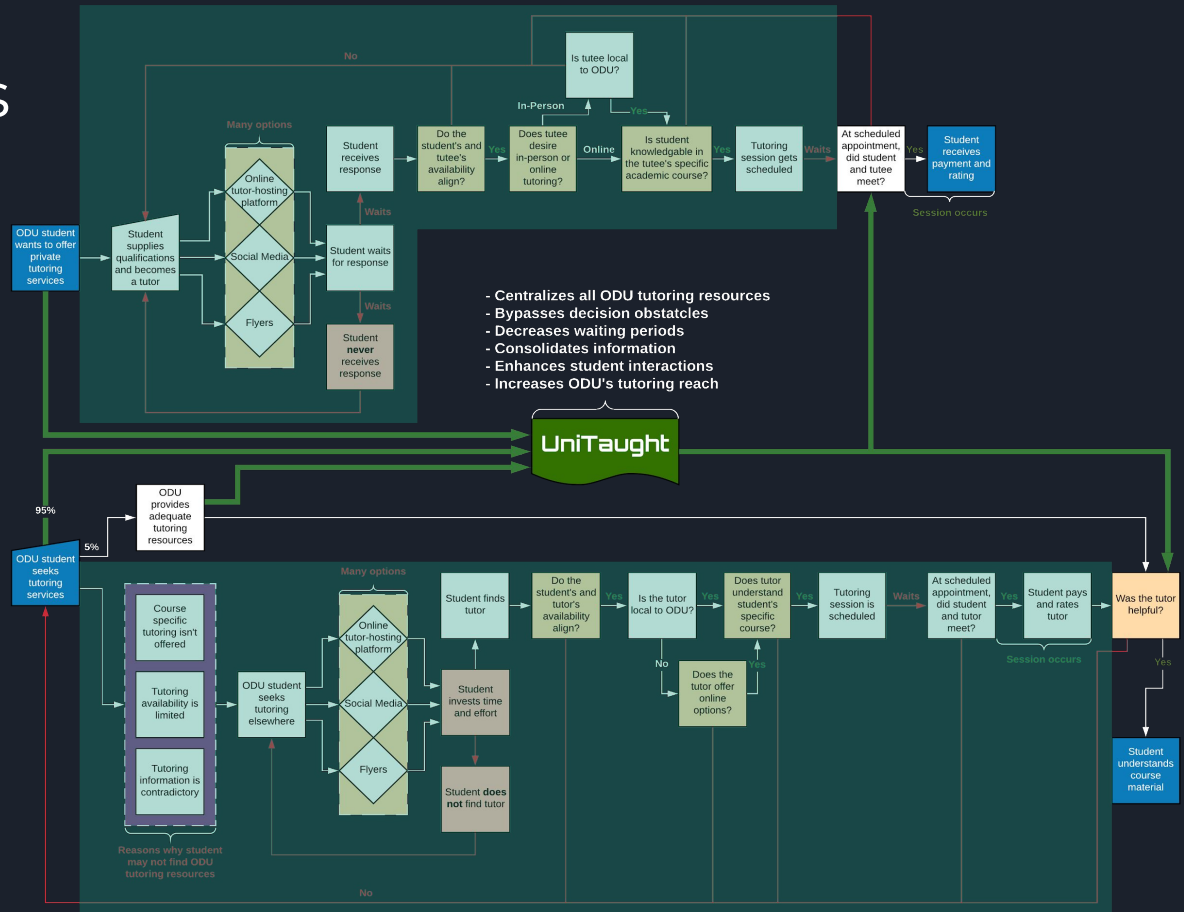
S

No

Is tutee local to ODU?

In-Person

Yes

Many options

Student receives response

Do the student's and tutee's availability align?

Yes

Does tutee desire in-person or online tutoring?

Online

Is student knowledgable in the tutee's specific academic course?

Yes

Tutoring session gets scheduled

Waits

At scheduled appointment, did student and tutee meet?

Yes

Student receives payment and rating

Session occurs

ODU student wants to offer private tutoring services

Student supplies qualifications and becomes a tutor

Online tutor-hosting platform

Social Media

Flyers

Waits

Student waits for response

Waits

Student **never** receives response

- Centralizes all ODU tutoring resources
- Bypasses decision obstacles
- Decreases waiting periods
- Consolidates information
- Enhances student interactions
- Increases ODU's tutoring reach

UniTaught

95%

5%

ODU provides adequate tutoring resources

ODU student seeks tutoring services

Many options

Course specific tutoring isn't offered

Tutoring availability is limited

Tutoring information is contradictory

Reasons why student may not find ODU tutoring resources

ODU student seeks tutoring elsewhere

Online tutor-hosting platform

Social Media

Flyers

Student finds tutor

Student invests time and effort

Student **does not** find tutor

Do the student's and tutor's availability align?

Yes

Is the tutor local to ODU?

Yes

No

Does tutor understand student's specific course?

Yes

Does the tutor offer online options?

Yes

Tutoring session is scheduled

Waits

At scheduled appointment, did student and tutor meet?

Yes

Student pays and rates tutor

Session occurs

Was the tutor helpful?

Yes

Student understands course material

No